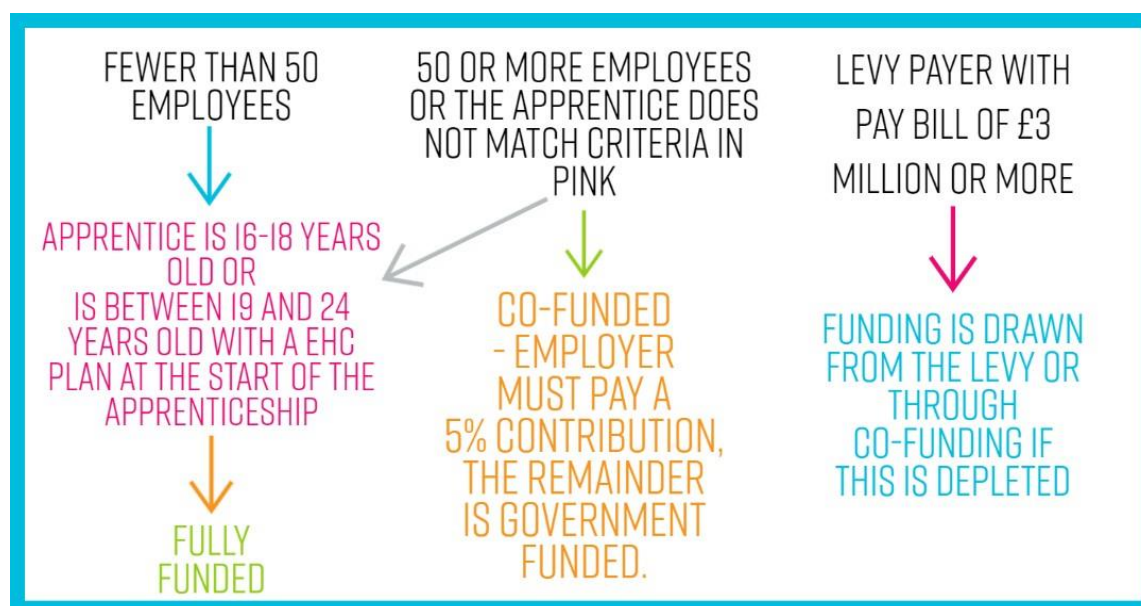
FEWER THAN 50 EMPLOYEES

APPRENTICE IS 16-18 YEARS OLD OR
IS BETWEEN 19 AND 24 YEARS OLD WITH A EHC PLAN AT THE START OF THE APPRENTICESHIP

FULLY FUNDED

50 OR MORE EMPLOYEES OR THE APPRENTICE DOES NOT MATCH CRITERIA IN PINK

CO-FUNDED - EMPLOYER MUST PAY A 5% CONTRIBUTION, THE REMAINDER IS GOVERNMENT FUNDED.

LEVY PAYER WITH PAY BILL OF £3 MILLION OR MORE

FUNDING IS DRAWN FROM THE LEVY OR THROUGH CO-FUNDING IF THIS IS DEPLETED